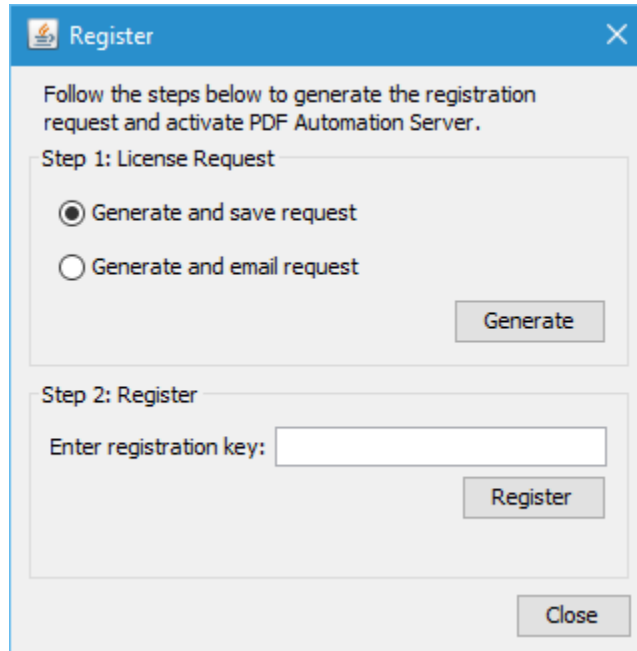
Register

Follow the steps below to generate the registration request and activate PDF Automation Server.

Step 1: License Request

Generate and save request

Generate and email request

Generate

Step 2: Register

Enter registration key:

Register

Close